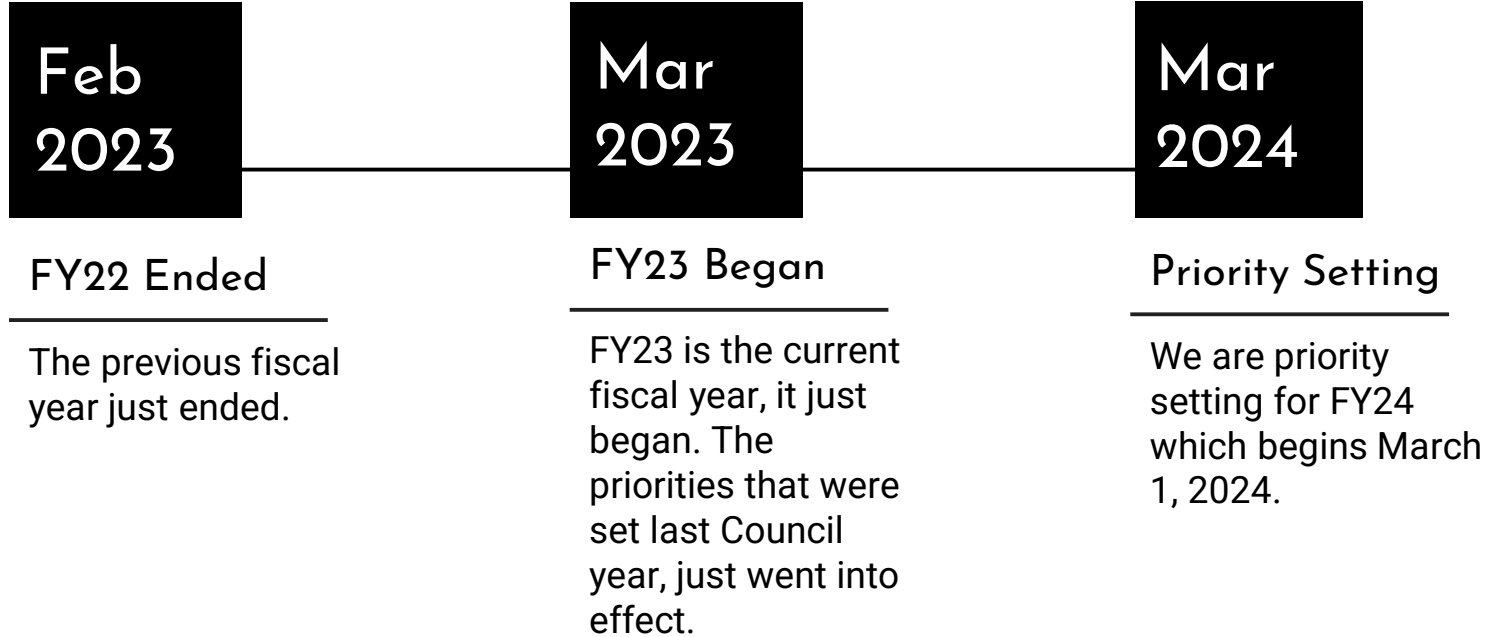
Feb 2023

FY22 Ended

The previous fiscal year just ended.

Mar 2023

FY23 Began

FY23 is the current fiscal year, it just began. The priorities that were set last Council year, just went into effect.

Mar 2024

Priority Setting

We are priority setting for FY24 which begins March 1, 2024.